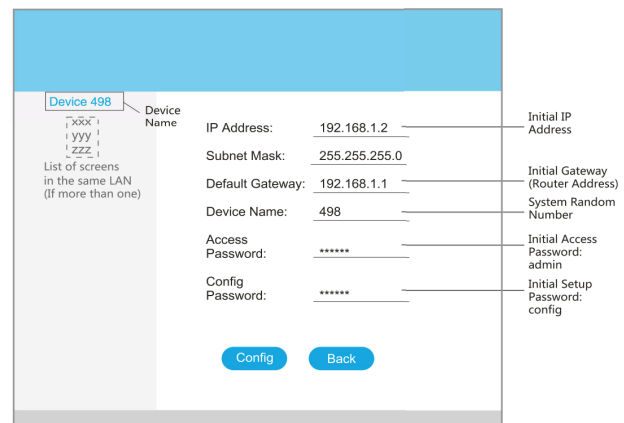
Device 498

Device Name

xxx
yyy
zzz

List of screens in the same LAN (If more than one)

IP Address: 192.168.1.2

Subnet Mask: 255.255.255.0

Default Gateway: 192.168.1.1

Device Name: 498

Access Password: ******

Config Password: ******

Initial IP Address

Initial Gateway (Router Address)

System Random Number

Initial Access Password: admin

Initial Setup Password: config

Config

Back